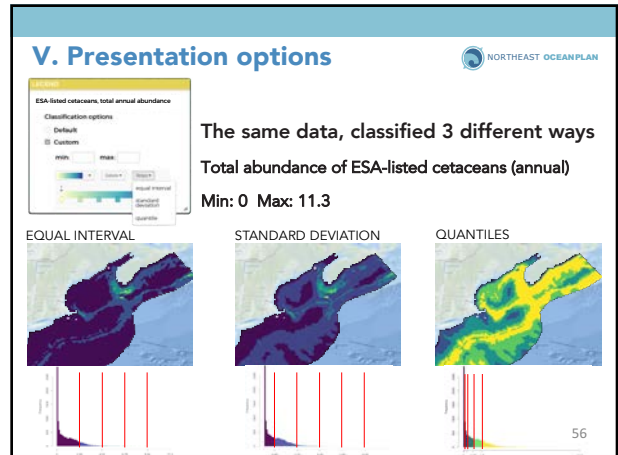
V. Presentation options

NORTHEAST OCEANPLAN

LEGEND

ESA-listed cetaceans, total annual abundance

Classification options

Default

Custom

min: max:

Colors Steps

equal interval

standard deviation

quantile

The same data, classified 3 different ways

Total abundance of ESA-listed cetaceans (annual)

Min: 0 Max: 11.3

EQUAL INTERVAL

STANDARD DEVIATION

QUANTILES

56